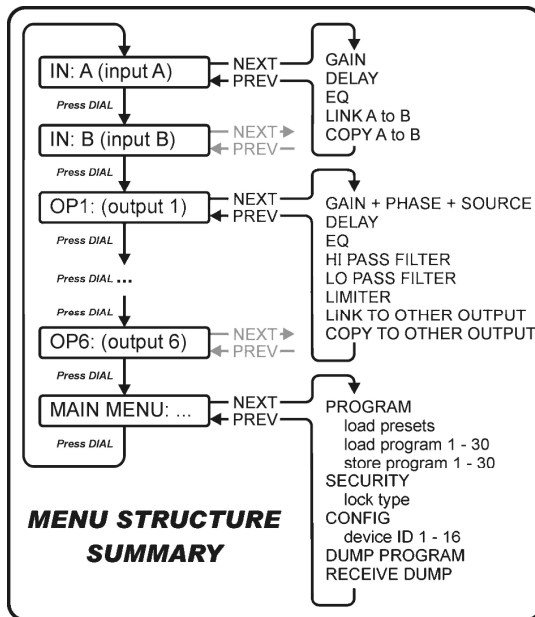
IN: A (input A)
NEXT
PREV
GAIN
DELAY
EQ
LINK A to B
COPY A to B
Press DIAL
IN: B (input B)
NEXT
PREV
Press DIAL
OP1: (output 1)
NEXT
PREV
GAIN + PHASE + SOURCE
DELAY
EQ
HI PASS FILTER
LO PASS FILTER
LIMITER
LINK TO OTHER OUTPUT
COPY TO OTHER OUTPUT
Press DIAL
Press DIAL ...
Press DIAL
OP6: (output 6)
NEXT
PREV
Press DIAL
MAIN MENU: ...
NEXT
PREV
Press DIAL
PROGRAM
load presets
load program 1 - 30
store program 1 - 30
SECURITY
lock type
CONFIG
device ID 1 - 16
DUMP PROGRAM
RECEIVE DUMP

MENU STRUCTURE SUMMARY